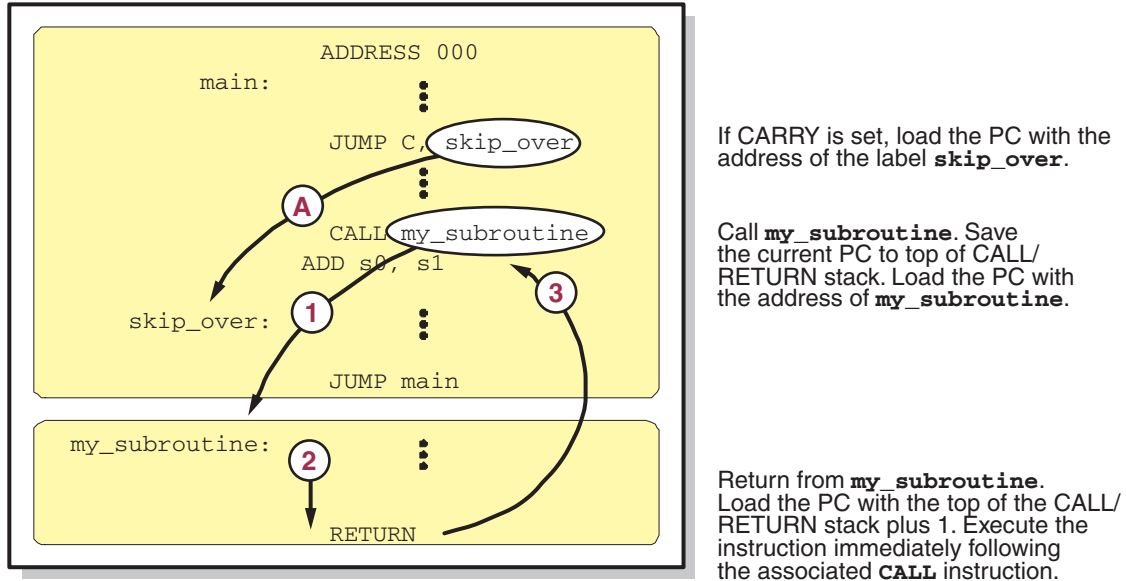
ADDRESS 000

main:

JUMP C, skip_over

A

CALL my_subroutine

ADD s0, s1

3

1

skip_over:

JUMP main

my_subroutine:

2

RETURN

If CARRY is set, load the PC with the address of the label **skip_over**.

Call **my_subroutine**. Save the current PC to top of CALL/ RETURN stack. Load the PC with the address of **my_subroutine**.

Return from **my_subroutine**. Load the PC with the top of the CALL/ RETURN stack plus 1. Execute the instruction immediately following the associated **CALL** instruction.